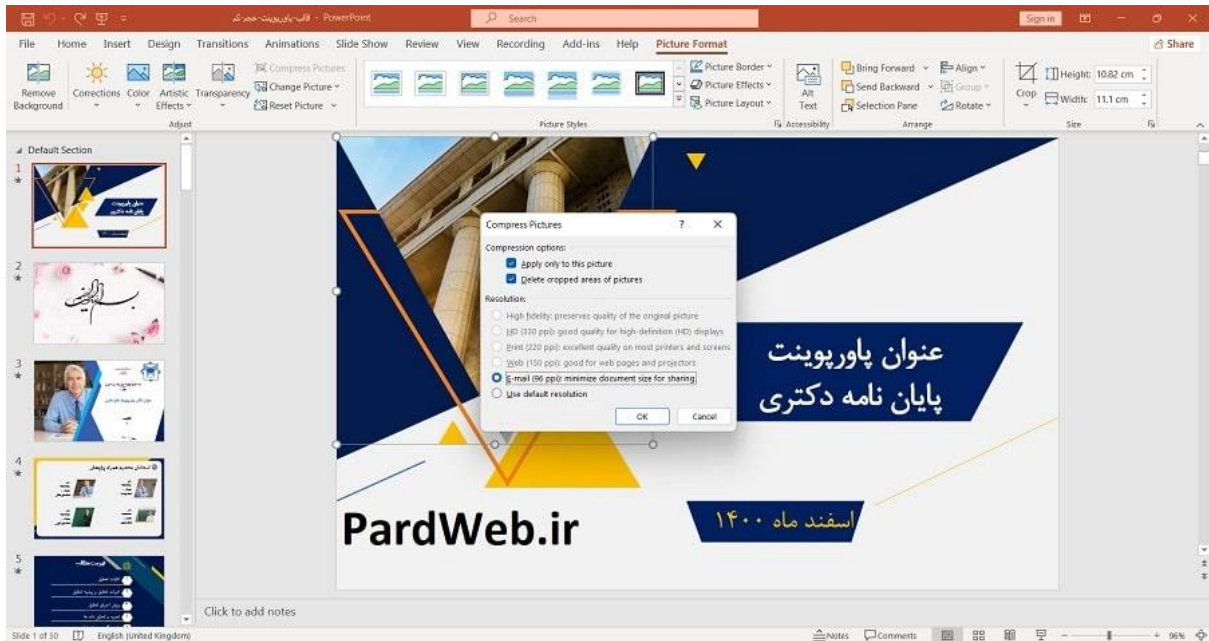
قالب-پاورپوینت-مجد.ک - PowerPoint
Search
Sign in
File Home Insert Design Transitions Animations Slide Show Review View Recording Add-ins Help Picture Format
Share
Remove Background
Corrections
Color
Artistic Effects
Transparency
Compress Pictures
Change Picture
Reset Picture
Adjust
Picture Border
Picture Effects
Picture Layout
Picture Styles
Alt Text
Accessibility
Bring Forward
Send Backward
Selection Pane
Align
Group
Rotate
Arrange
Crop
Height: 10.82 cm
Width: 11.1 cm
Size
Default Section
1
2
3
4
5
Compress Pictures
?
Compression options:
Apply only to this picture
Delete cropped areas of pictures
Resolution:
High fidelity: preserves quality of the original picture
HD (330 ppi): good quality for high-definition (HD) displays
Print (220 ppi): excellent quality on most printers and screens
Web (150 ppi): good for web pages and projectors
E-mail (96 ppi): minimize document size for sharing
Use default resolution
OK
Cancel
عنوان پاورپوینت
پایان نامه دکتری
PardWeb.ir
اسفند ماه ۱۴۰۰
Click to add notes
Slide 1 of 30
English (United Kingdom)
Notes
Comments
96%